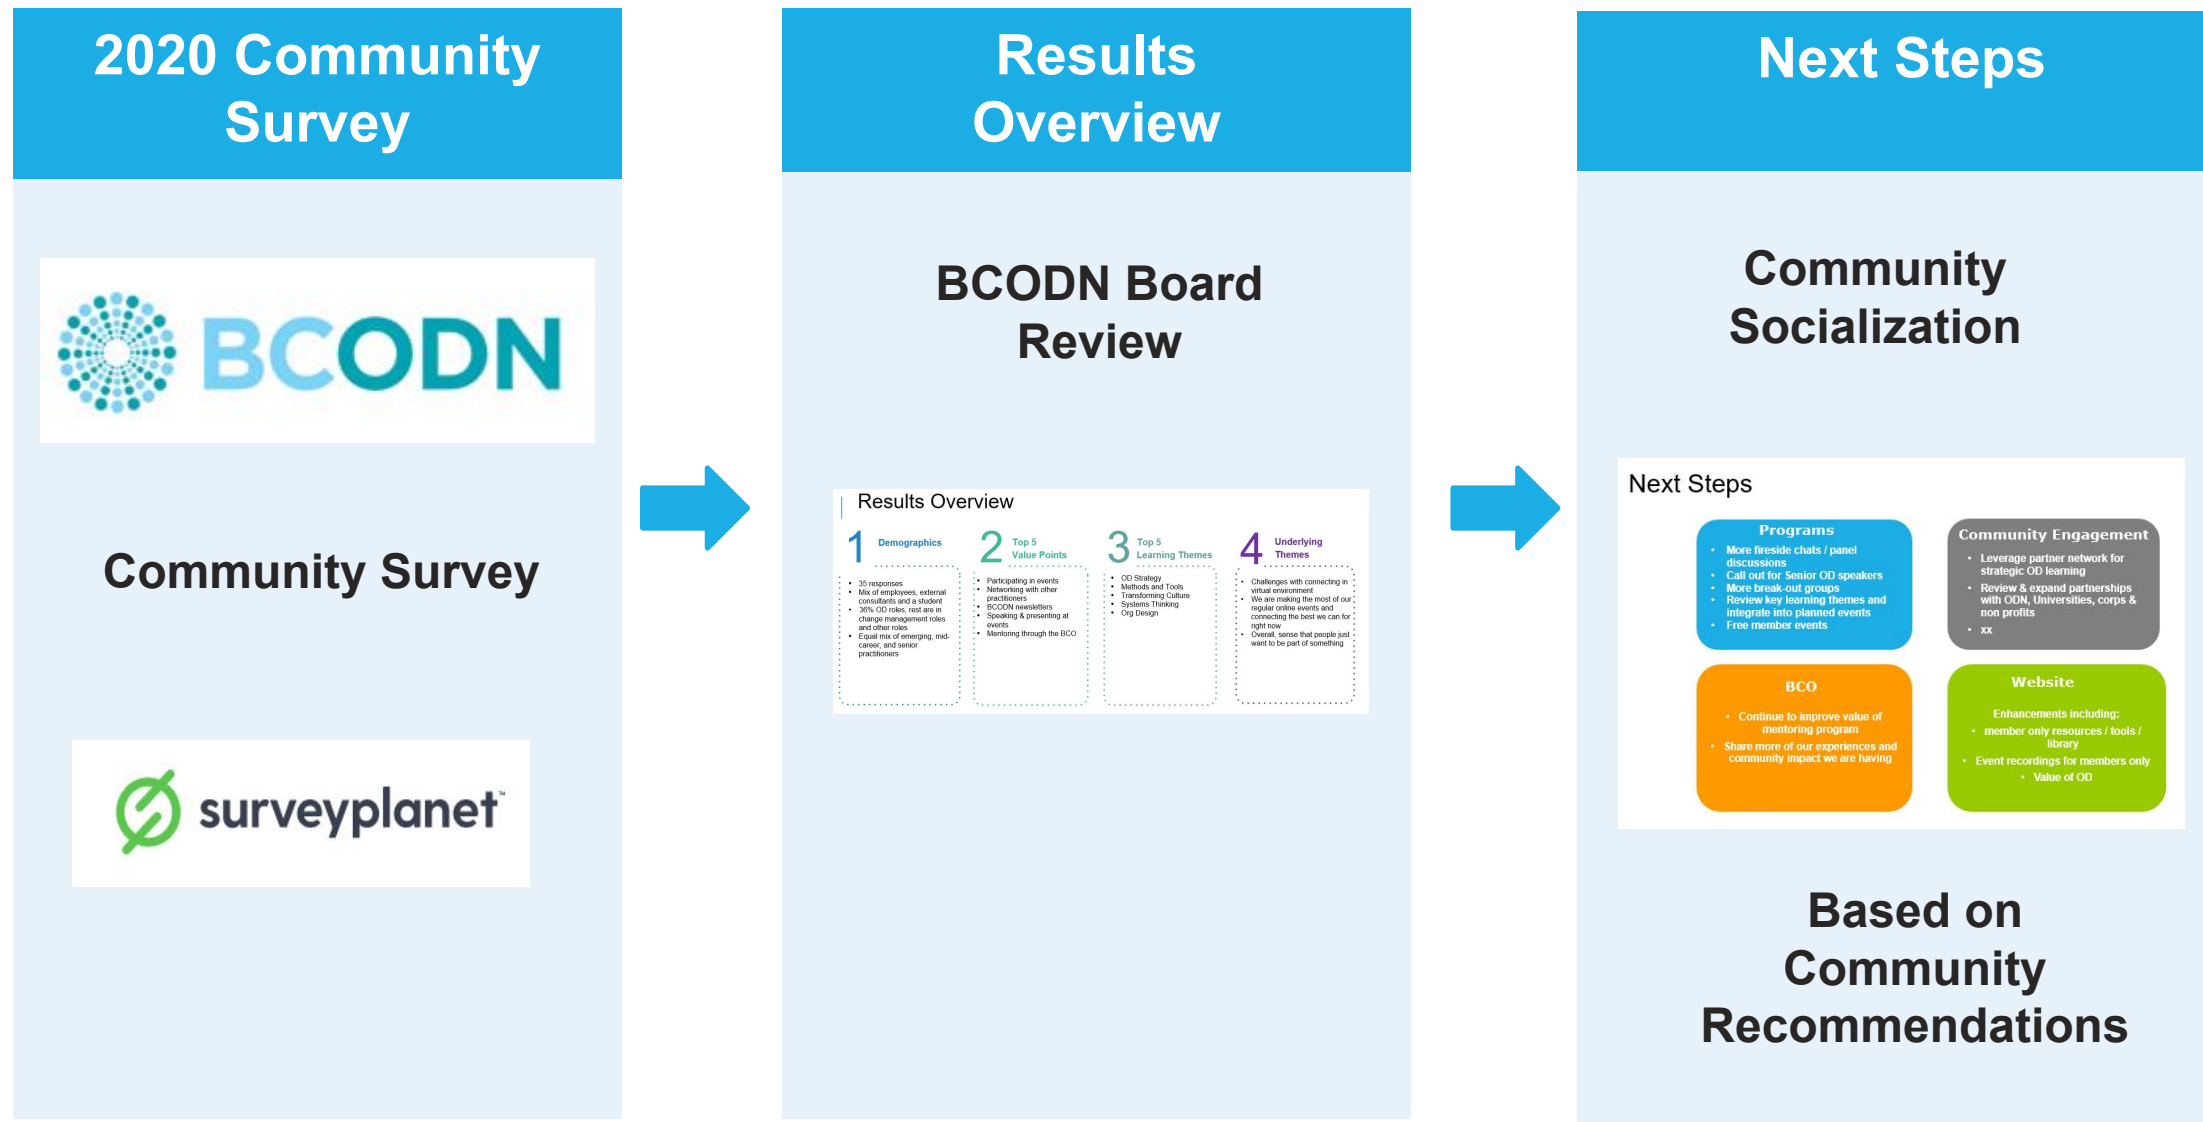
2020 Community Survey

BCODN

Community Survey

surveyplanet

Results Overview

BCODN Board Review

Results Overview

1 Demographics

- 35 responses
- Mix of employees, external consultants and a student
- 36% OD roles, rest are in change management roles and other roles
- Equal mix of emerging, mid-career, and senior practitioners

2 Top 5 Value Points

- Participating in events
- Networking with other practitioners
- BCODN newsletters
- Speaking & presenting at events
- Mentoring through the BCO

3 Top 5 Learning Themes

- OD Strategy
- Methods and Tools
- Transforming Culture
- Systems Thinking
- Org Design

4 Underlying Themes

- Challenges with connecting in virtual environment
- We are making the most of our regular online events and connecting the best we can for right now
- Overall, sense that people just want to be part of something

Next Steps

Community Socialization

Next Steps

Programs
- More fireside chats / panel discussions
- Call out for Senior OD speakers
- More break-out groups
- Review key learning themes and integrate into planned events
- Free member events

Community Engagement
- Leverage partner network for strategic OD learning
- Review & expand partnerships with ODN, Universities, corps & non profits
- xx

BCO
- Continue to improve value of mentoring program
- Share more of our experiences and community impact we are having

Website
Enhancements including:
- member only resources / tools / library
- Event recordings for members only
- Value of OD

Based on Community Recommendations